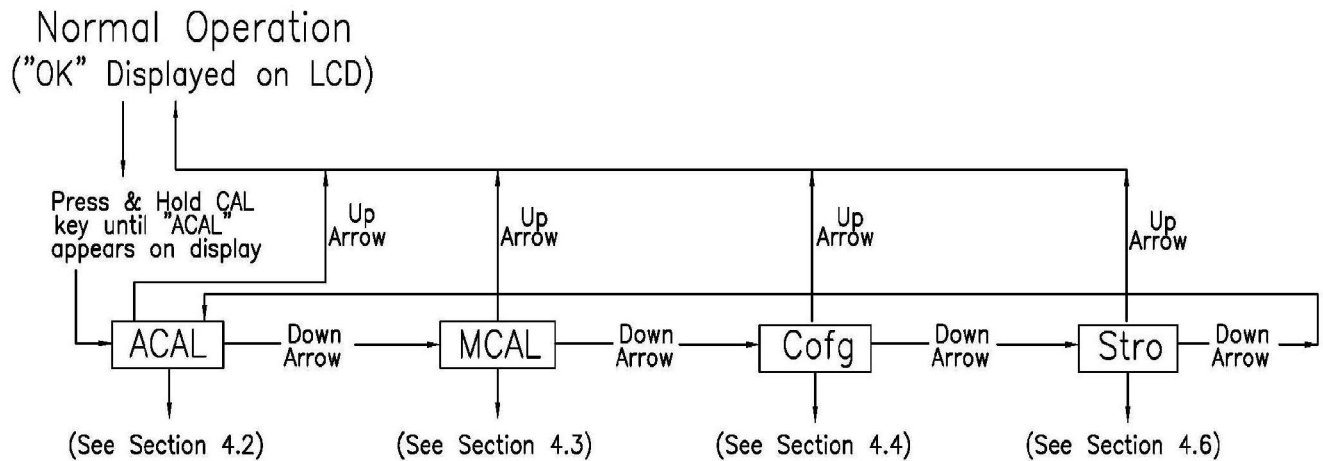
Normal Operation
("OK" Displayed on LCD)

Press & Hold CAL key until "ACAL" appears on display

Up Arrow

Up Arrow

Up Arrow

Up Arrow

ACAL

Down Arrow

MCAL

Down Arrow

Cofg

Down Arrow

Stro

Down Arrow

(See Section 4.2)

(See Section 4.3)

(See Section 4.4)

(See Section 4.6)